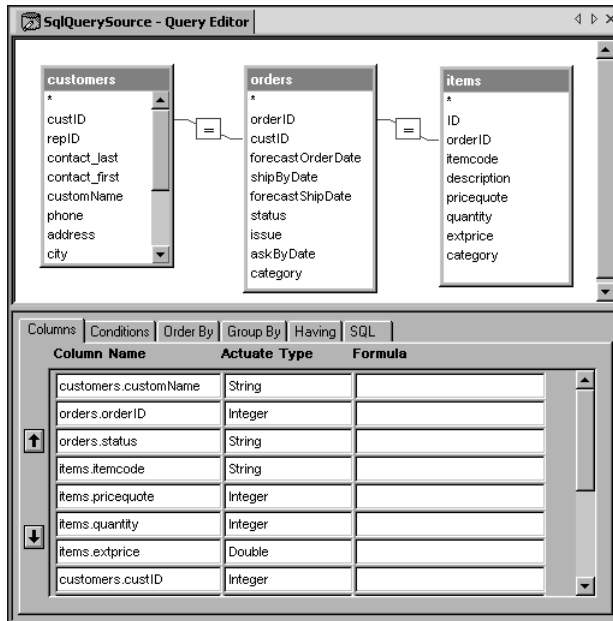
SqlQuerySource - Query Editor

customers
*
custID
repID
contact_last
contact_first
customName
phone
address
city

=

orders
*
orderID
custID
forecastOrderDate
shipByDate
forecastShipDate
status
issue
askByDate
category

=

items
*
ID
orderID
itemcode
description
pricequote
quantity
extprice
category

Columns | Conditions | Order By | Group By | Having | SQL

| Column Name | Actuate Type | Formula |
|---|---|---|
| customers.customName | String | |
| orders.orderID | Integer | |
| orders.status | String | |
| items.itemcode | String | |
| items.pricequote | Integer | |
| items.quantity | Integer | |
| items.extprice | Double | |
| customers.custID | Integer | |